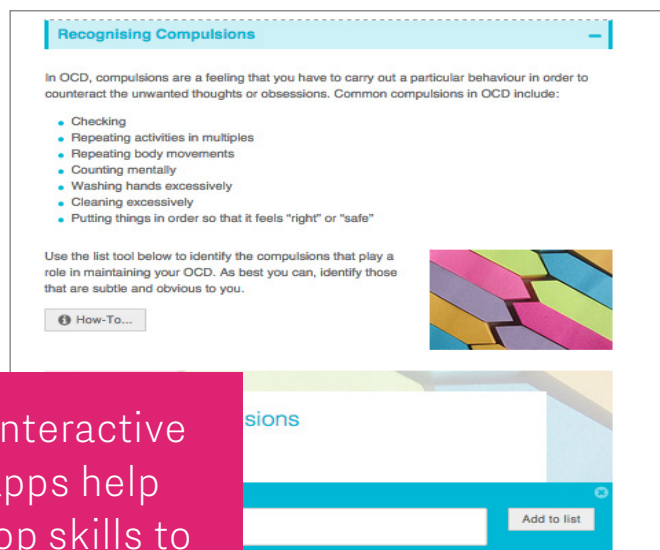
Recognising Compulsions

–

In OCD, compulsions are a feeling that you have to carry out a particular behaviour in order to counteract the unwanted thoughts or obsessions. Common compulsions in OCD include:

- Checking
- Repeating activities in multiples
- Repeating body movements
- Counting mentally
- Washing hands excessively
- Cleaning excessively
- Putting things in order so that it feels "right" or "safe"

Use the list tool below to identify the compulsions that play a role in maintaining your OCD. As best you can, identify those that are subtle and obvious to you.

How-To...

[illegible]sions

Add to list

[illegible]nteractive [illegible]pps help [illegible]op skills to